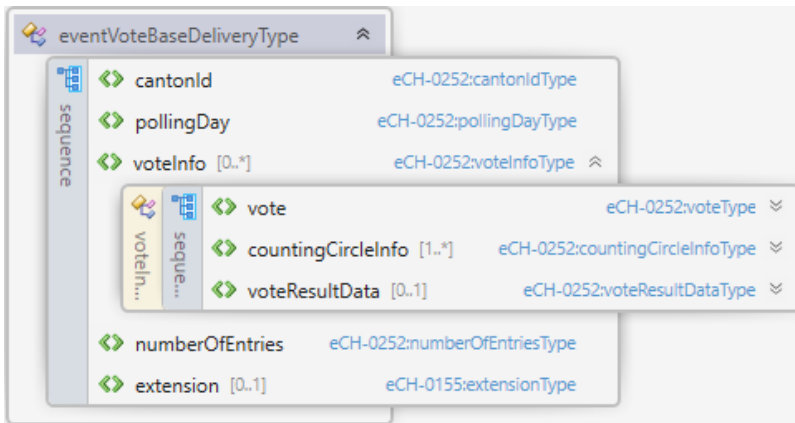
eventVoteBaseDeliveryType

sequence

cantonId eCH-0252:cantonIdType

pollingDay eCH-0252:pollingDayType

voteInfo [0..*] eCH-0252:voteInfoType

voteIn...

seque...

vote eCH-0252:voteType

countingCircleInfo [1..*] eCH-0252:countingCircleInfoType

voteResultData [0..1] eCH-0252:voteResultDataType

numberOfEntries eCH-0252:numberOfEntriesType

extension [0..1] eCH-0155:extensionType